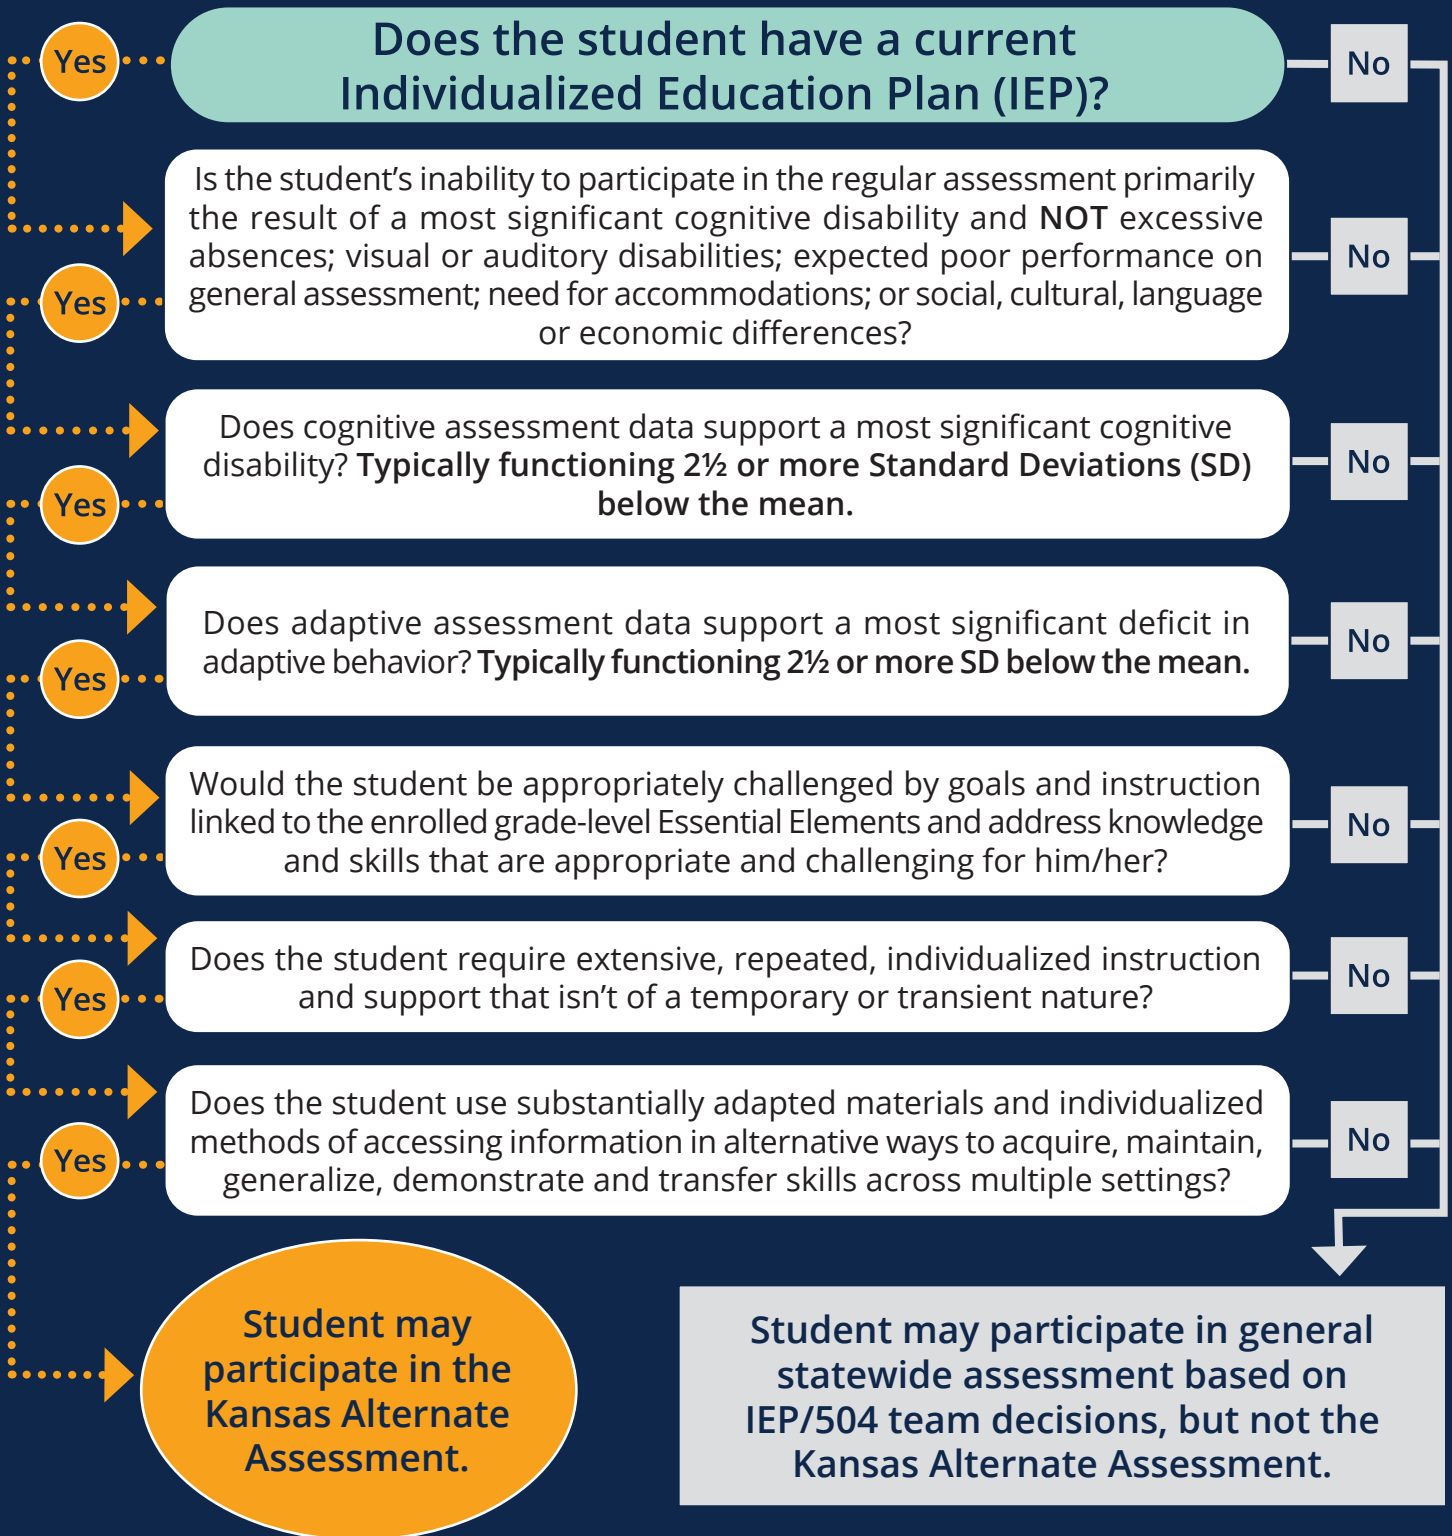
Yes

Does the student have a current Individualized Education Plan (IEP)?

No

Is the student's inability to participate in the regular assessment primarily the result of a most significant cognitive disability and **NOT** excessive absences; visual or auditory disabilities; expected poor performance on general assessment; need for accommodations; or social, cultural, language or economic differences?

Yes

No

Does cognitive assessment data support a most significant cognitive disability? **Typically functioning 2½ or more Standard Deviations (SD) below the mean.**

Yes

No

Does adaptive assessment data support a most significant deficit in adaptive behavior? **Typically functioning 2½ or more SD below the mean.**

Yes

No

Would the student be appropriately challenged by goals and instruction linked to the enrolled grade-level Essential Elements and address knowledge and skills that are appropriate and challenging for him/her?

Yes

No

Does the student require extensive, repeated, individualized instruction and support that isn't of a temporary or transient nature?

Yes

No

Does the student use substantially adapted materials and individualized methods of accessing information in alternative ways to acquire, maintain, generalize, demonstrate and transfer skills across multiple settings?

Yes

No

Student may participate in the Kansas Alternate Assessment.

Student may participate in general statewide assessment based on IEP/504 team decisions, but not the Kansas Alternate Assessment.